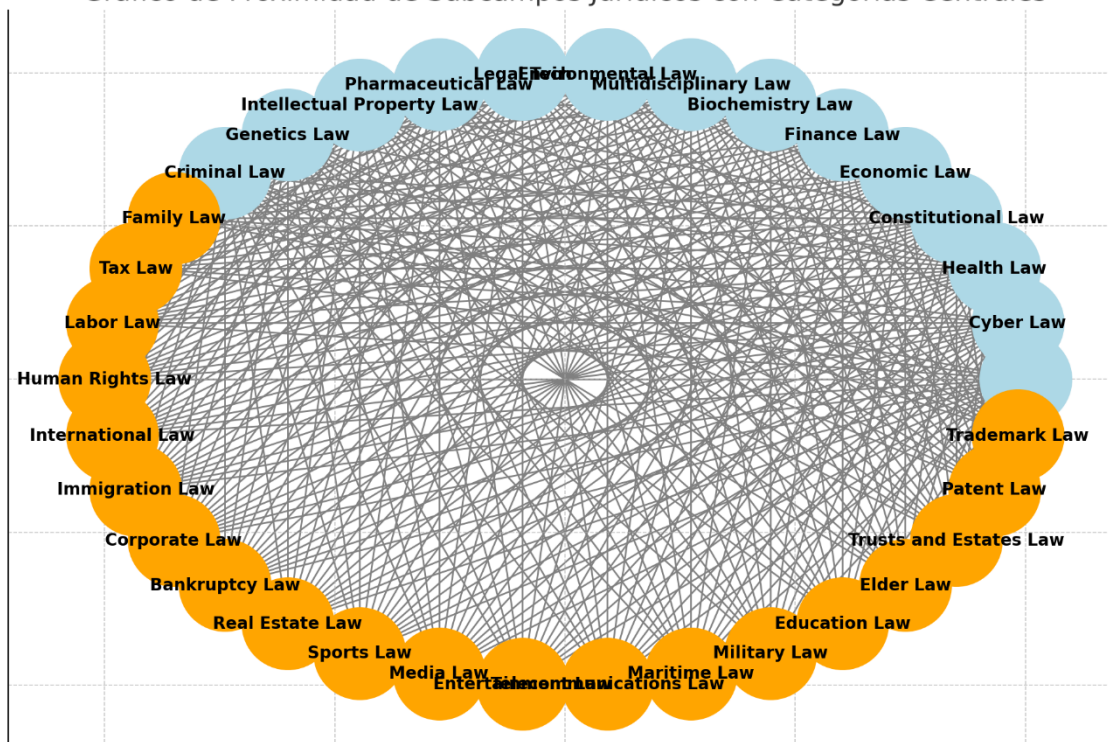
Grafo de Proximidad de Subcampos Jurídicos con Categorías Centrales

Legal Tech
Environmental Law
Pharmaceutical Law
Multidisciplinary Law
Intellectual Property Law
Biochemistry Law
Genetics Law
Finance Law
Criminal Law
Economic Law
Family Law
Constitutional Law
Tax Law
Health Law
Labor Law
Cyber Law
Human Rights Law
International Law
Trademark Law
Immigration Law
Patent Law
Corporate Law
Trusts and Estates Law
Bankruptcy Law
Elder Law
Real Estate Law
Education Law
Sports Law
Military Law
Media Law
Maritime Law
Entertainment Law
Telecommunications Law